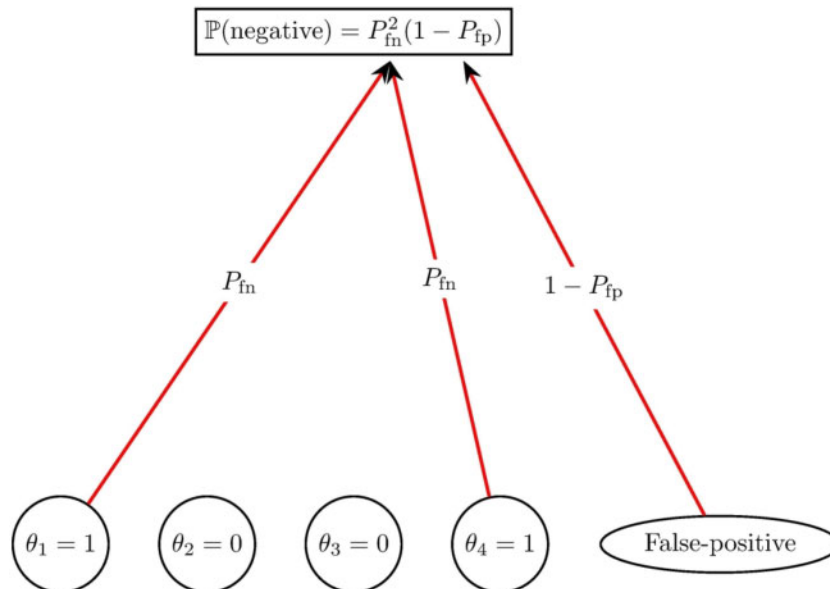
$\mathbb{P}(\text{negative}) = P_{\text{fn}}^2(1 - P_{\text{fp}})$

$P_{\text{fn}}$

$P_{\text{fn}}$

$1 - P_{\text{fp}}$

$\theta_1 = 1$

$\theta_2 = 0$

$\theta_3 = 0$

$\theta_4 = 1$

False-positive